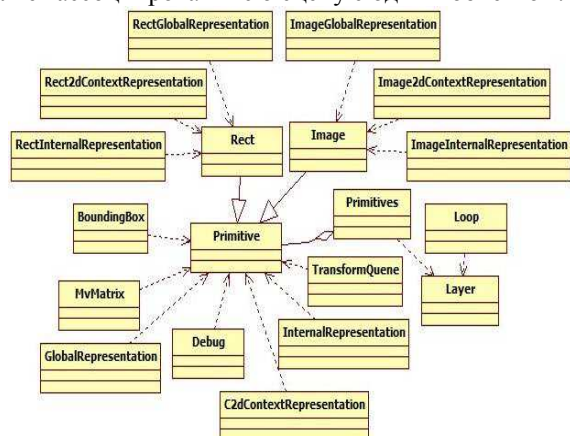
RectGlobalRepresentation

ImageGlobalRepresentation

Rect2dContextRepresentation

Image2dContextRepresentation

RectInternalRepresentation

Rect

Image

ImageInternalRepresentation

Primitives

Loop

BoundingBox

Primitive

TransformQuene

Layer

MvMatrix

InternalRepresentation

Debug

GlobalRepresentation

C2dContextRepresentation